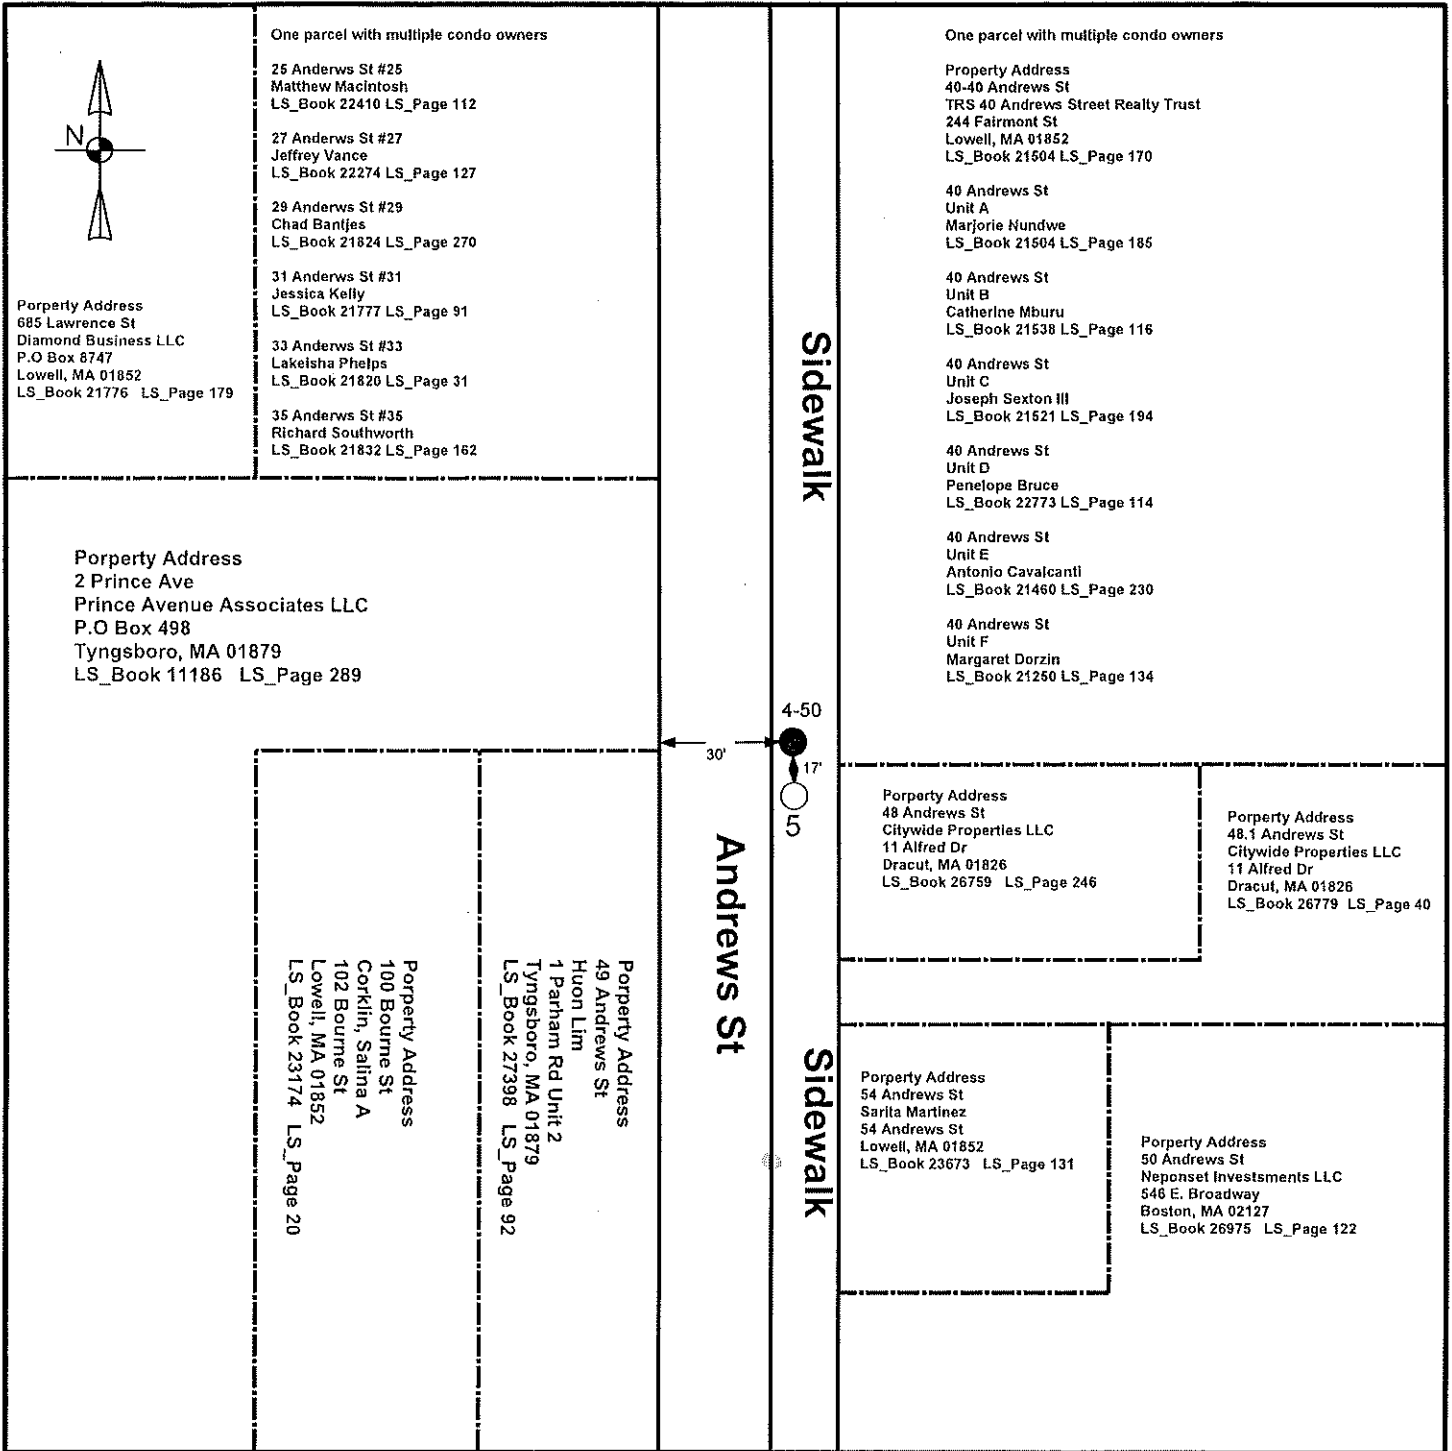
N

One parcel with multiple condo owners

25 Anderws St #25
Matthew Macintosh
LS_Book 22410 LS_Page 112

27 Anderws St #27
Jeffrey Vance
LS_Book 22274 LS_Page 127

29 Anderws St #29
Chad Bantjes
LS_Book 21824 LS_Page 270

31 Anderws St #31
Jessica Kelly
LS_Book 21777 LS_Page 91

33 Anderws St #33
Lakeisha Phelps
LS_Book 21820 LS_Page 31

35 Anderws St #35
Richard Southworth
LS_Book 21832 LS_Page 162

Porperty Address
685 Lawrence St
Diamond Business LLC
P.O Box 8747
Lowell, MA 01852
LS_Book 21776 LS_Page 179

One parcel with multiple condo owners

Property Address
40-40 Andrews St
TRS 40 Andrews Street Realty Trust
244 Fairmont St
Lowell, MA 01852
LS_Book 21504 LS_Page 170

40 Andrews St
Unit A
Marjorie Nundwe
LS_Book 21504 LS_Page 185

40 Andrews St
Unit B
Catherine Mburu
LS_Book 21538 LS_Page 116

40 Andrews St
Unit C
Joseph Sexton III
LS_Book 21521 LS_Page 194

40 Andrews St
Unit D
Penelope Bruce
LS_Book 22773 LS_Page 114

40 Andrews St
Unit E
Antonio Cavalcanti
LS_Book 21460 LS_Page 230

40 Andrews St
Unit F
Margaret Dorzin
LS_Book 21250 LS_Page 134

Sidewalk

Porperty Address
2 Prince Ave
Prince Avenue Associates LLC
P.O Box 498
Tyngsboro, MA 01879
LS_Book 11186 LS_Page 289

4-50
30'
17'
5

Porperty Address
48 Andrews St
Citywide Properties LLC
11 Alfred Dr
Dracut, MA 01826
LS_Book 26759 LS_Page 246

Porperty Address
48.1 Andrews St
Citywide Properties LLC
11 Alfred Dr
Dracut, MA 01826
LS_Book 26779 LS_Page 40

Porperty Address
100 Bourne St
Corklin, Salina A
102 Bourne St
Lowell, MA 01852
LS_Book 23174 LS_Page 20

Porperty Address
49 Andrews St
Huon Lim
1 Parham Rd Unit 2
Tyngsboro, MA 01879
LS_Book 27398 LS_Page 92

Andrews St

Sidewalk

Porperty Address
54 Andrews St
Sarita Martinez
54 Andrews St
Lowell, MA 01852
LS_Book 23673 LS_Page 131

Porperty Address
50 Andrews St
Neponset Investsments LLC
546 E. Broadway
Boston, MA 02127
LS_Book 26975 LS_Page 122